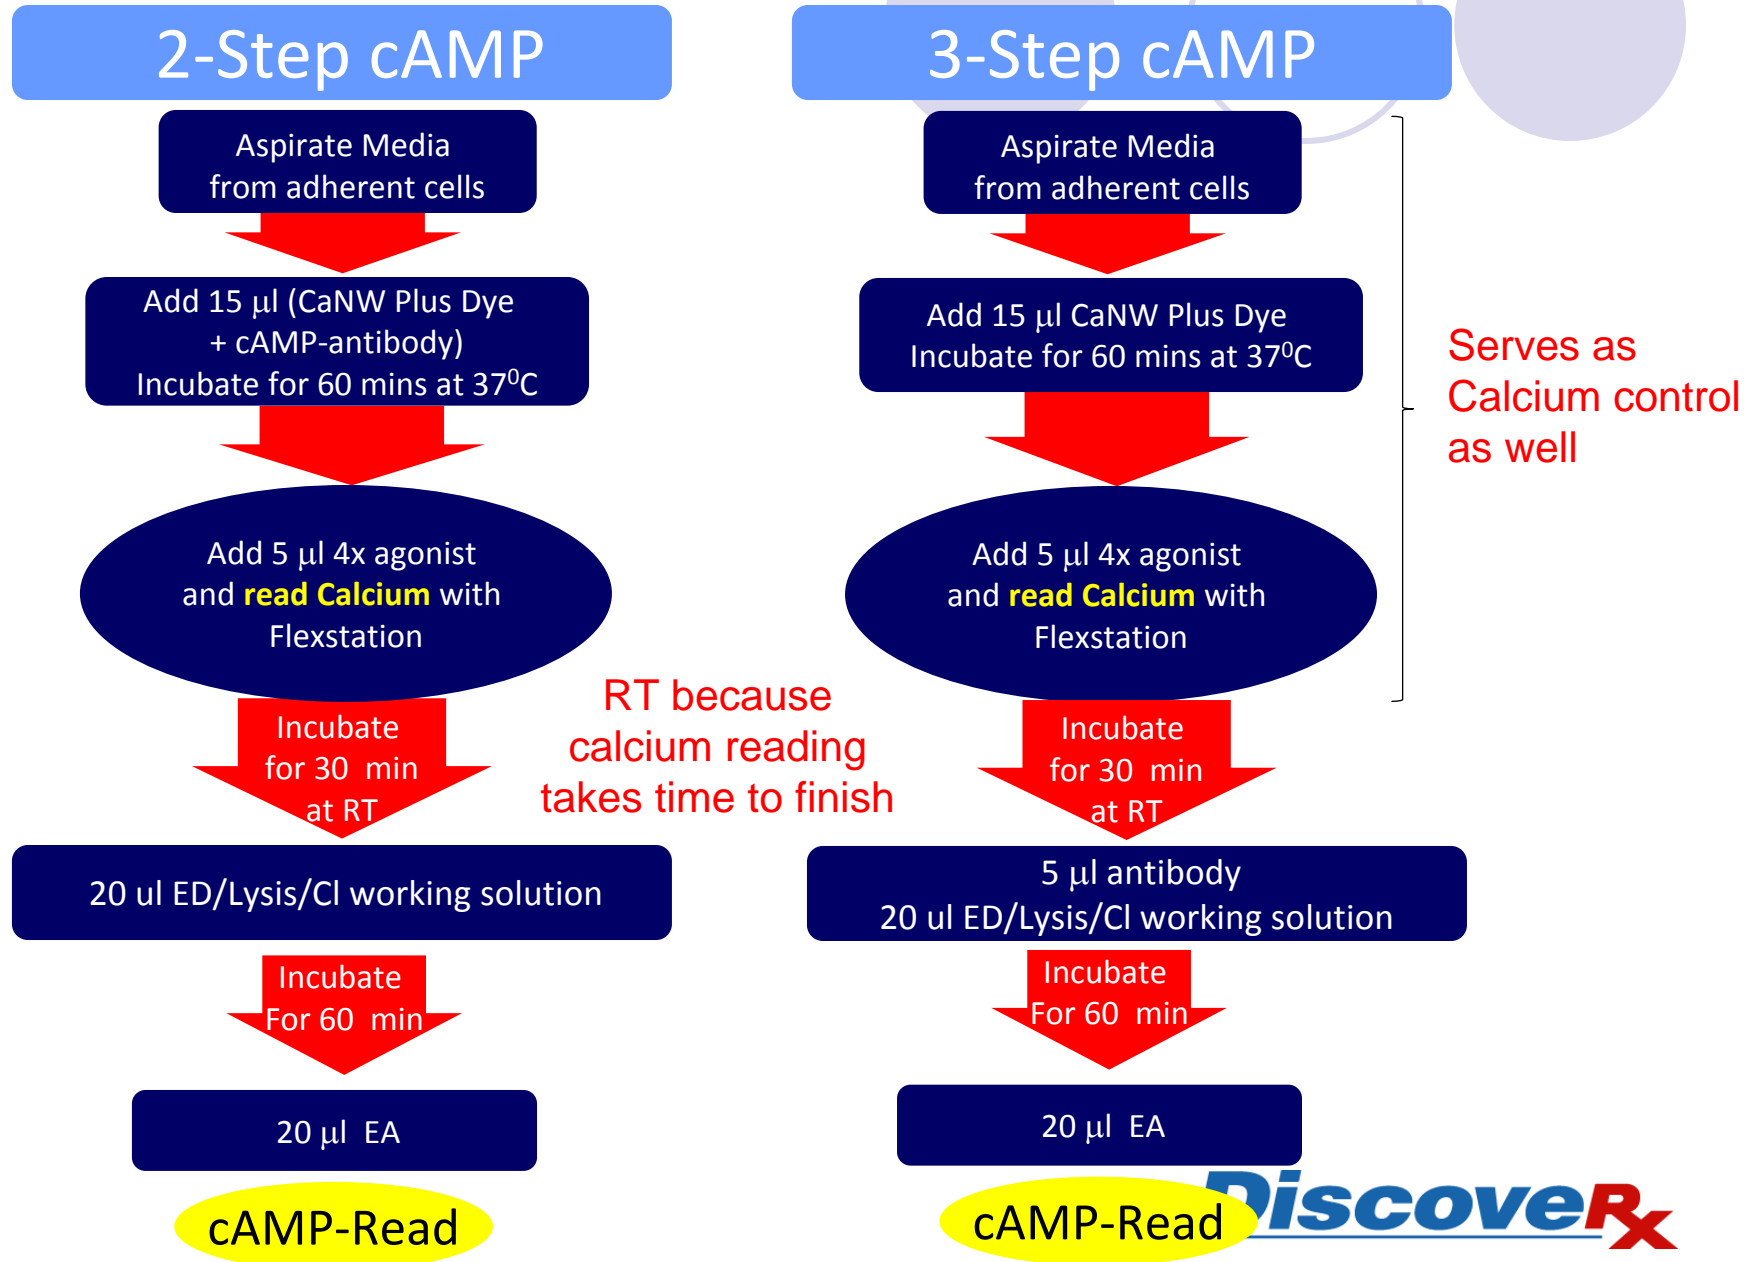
2-Step cAMP

Aspirate Media from adherent cells

Add 15 μl (CaNW Plus Dye + cAMP-antibody) Incubate for 60 mins at 37$^{0}$C

Add 5 μl 4x agonist and read Calcium with Flexstation

Incubate for 30 min at RT

20 ul ED/Lysis/CI working solution

Incubate For 60 min

20 μl EA

cAMP-Read

RT because calcium reading takes time to finish

3-Step cAMP

Aspirate Media from adherent cells

Add 15 μl CaNW Plus Dye Incubate for 60 mins at 37$^{0}$C

Add 5 μl 4x agonist and read Calcium with Flexstation

Incubate for 30 min at RT

5 μl antibody 20 ul ED/Lysis/CI working solution

Incubate For 60 min

20 μl EA

cAMP-Read

Serves as Calcium control as well

DiscoveRx